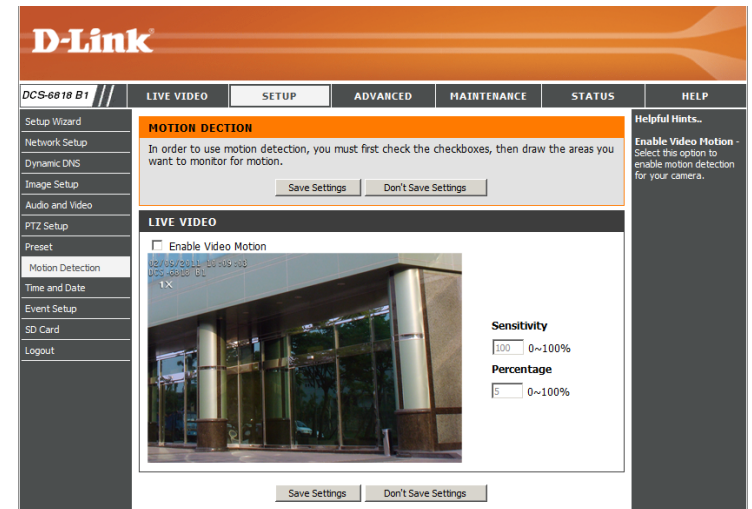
D-Link

DCS-6818 B1

LIVE VIDEO | SETUP | ADVANCED | MAINTENANCE | STATUS | HELP

Setup Wizard
Network Setup
Dynamic DNS
Image Setup
Audio and Video
PTZ Setup
Preset
Motion Detection
Time and Date
Event Setup
SD Card
Logout

MOTION DECTION

In order to use motion detection, you must first check the checkboxes, then draw the areas you want to monitor for motion.

Save Settings Don't Save Settings

LIVE VIDEO

Enable Video Motion

02/09/2011 10:09:03
DCS-6818 B1
1X

Sensitivity
100 0~100%
Percentage
5 0~100%

Save Settings Don't Save Settings

Helpful Hints..

Enable Video Motion - Select this option to enable motion detection for your camera.